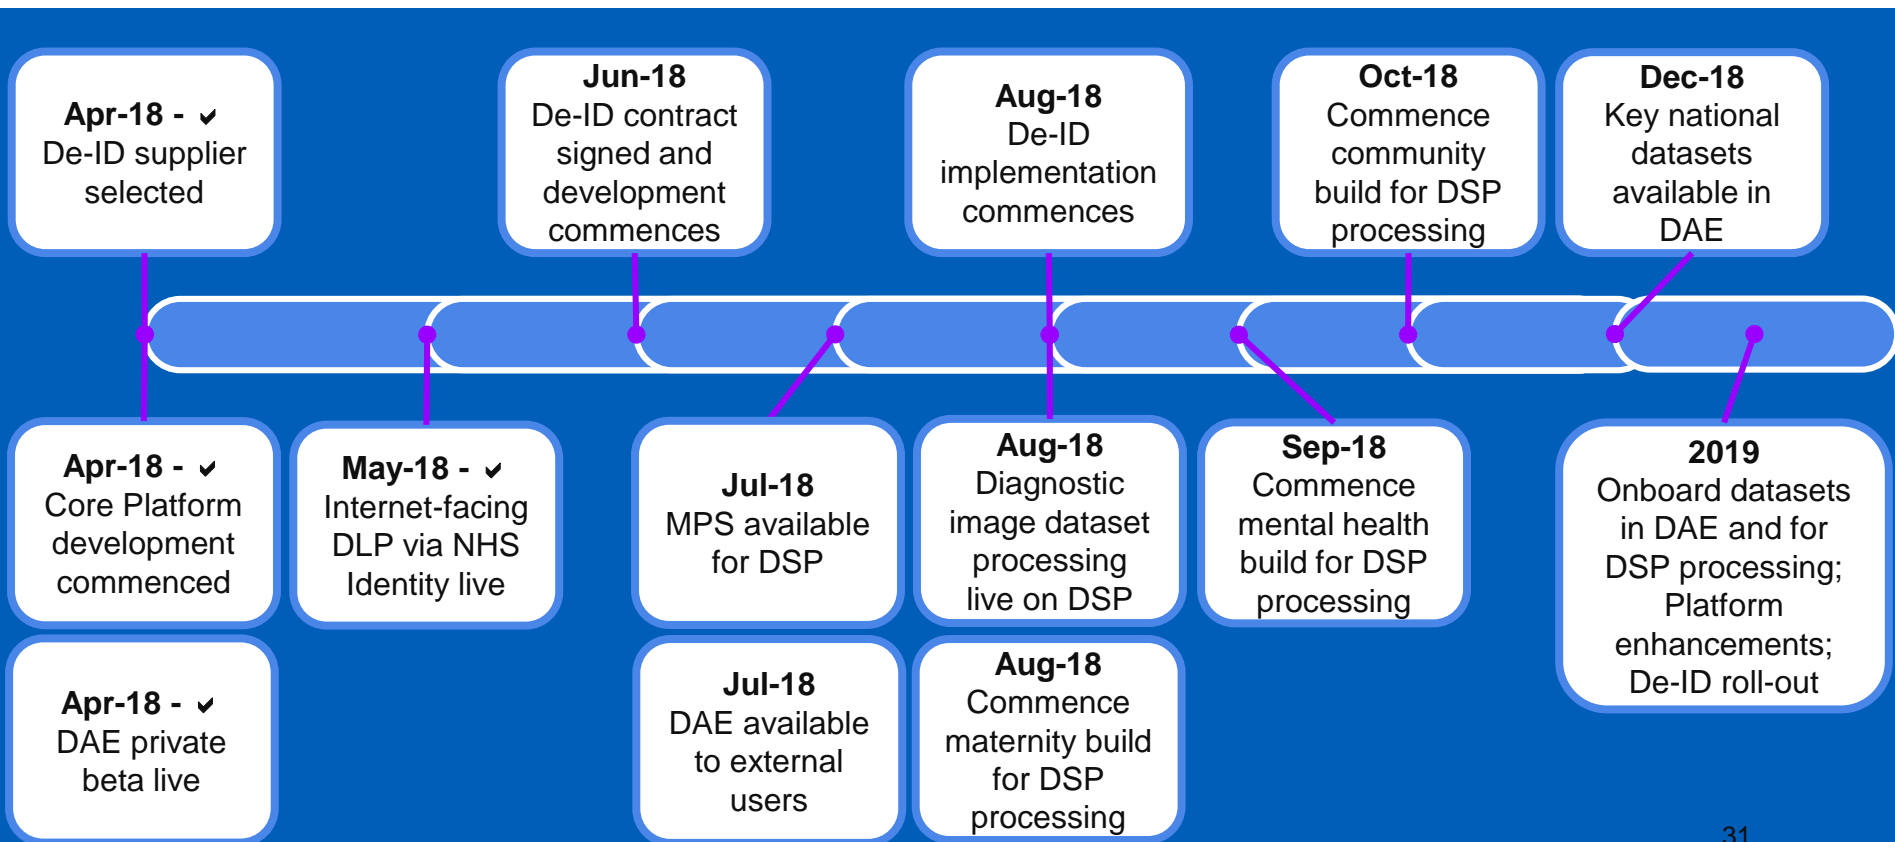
Apr-18 - ✔
De-ID supplier selected

Jun-18
De-ID contract signed and development commences

Aug-18
De-ID implementation commences

Oct-18
Commence community build for DSP processing

Dec-18
Key national datasets available in DAE

Apr-18 - ✔
Core Platform development commenced

May-18 - ✔
Internet-facing DLP via NHS Identity live

Jul-18
MPS available for DSP

Aug-18
Diagnostic image dataset processing live on DSP

Sep-18
Commence mental health build for DSP processing

2019
Onboard datasets in DAE and for DSP processing; Platform enhancements; De-ID roll-out

Apr-18 - ✔
DAE private beta live

Jul-18
DAE available to external users

Aug-18
Commence maternity build for DSP processing

31